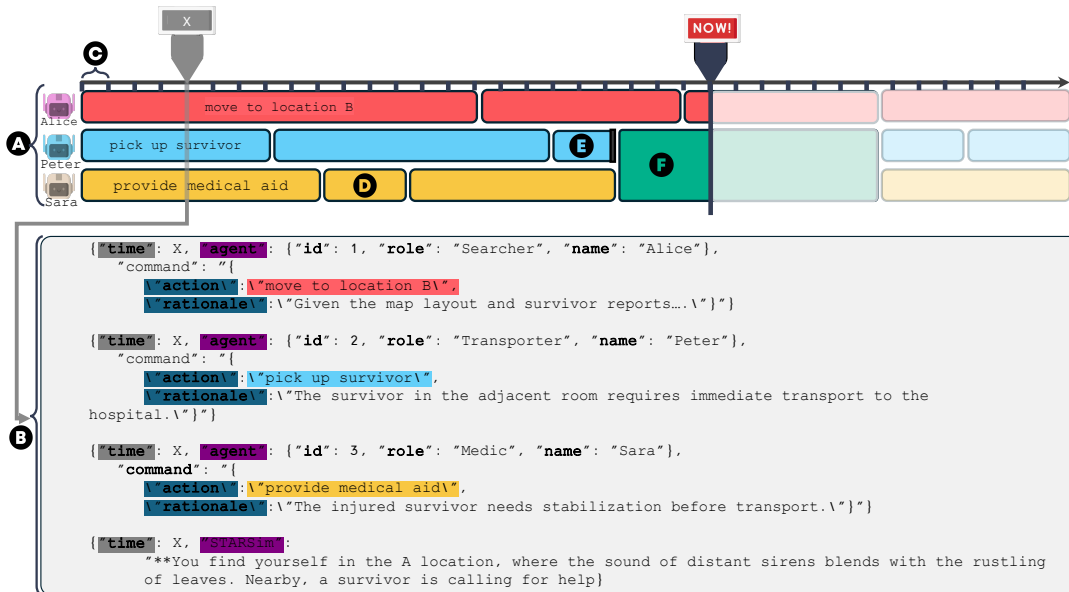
X

NOW!

C

A

Alice
Peter
Sara

move to location B

pick up survivor

E

F

provide medical aid

D

B

{"time": X, "agent": {"id": 1, "role": "Searcher", "name": "Alice"},
"command": "{
\"action\":\"move to location B\",
\"rationale\":\"Given the map layout and survivor reports….\"}"}

{"time": X, "agent": {"id": 2, "role": "Transporter", "name": "Peter"},
"command": "{
\"action\":\"pick up survivor\",
\"rationale\":\"The survivor in the adjacent room requires immediate transport to the hospital.\"}"}

{"time": X, "agent": {"id": 3, "role": "Medic", "name": "Sara"},
"command": "{
\"action\":\"provide medical aid\",
\"rationale\":\"The injured survivor needs stabilization before transport.\"}"}

{"time": X, "STARSim":
"**You find yourself in the A location, where the sound of distant sirens blends with the rustling of leaves. Nearby, a survivor is calling for help}